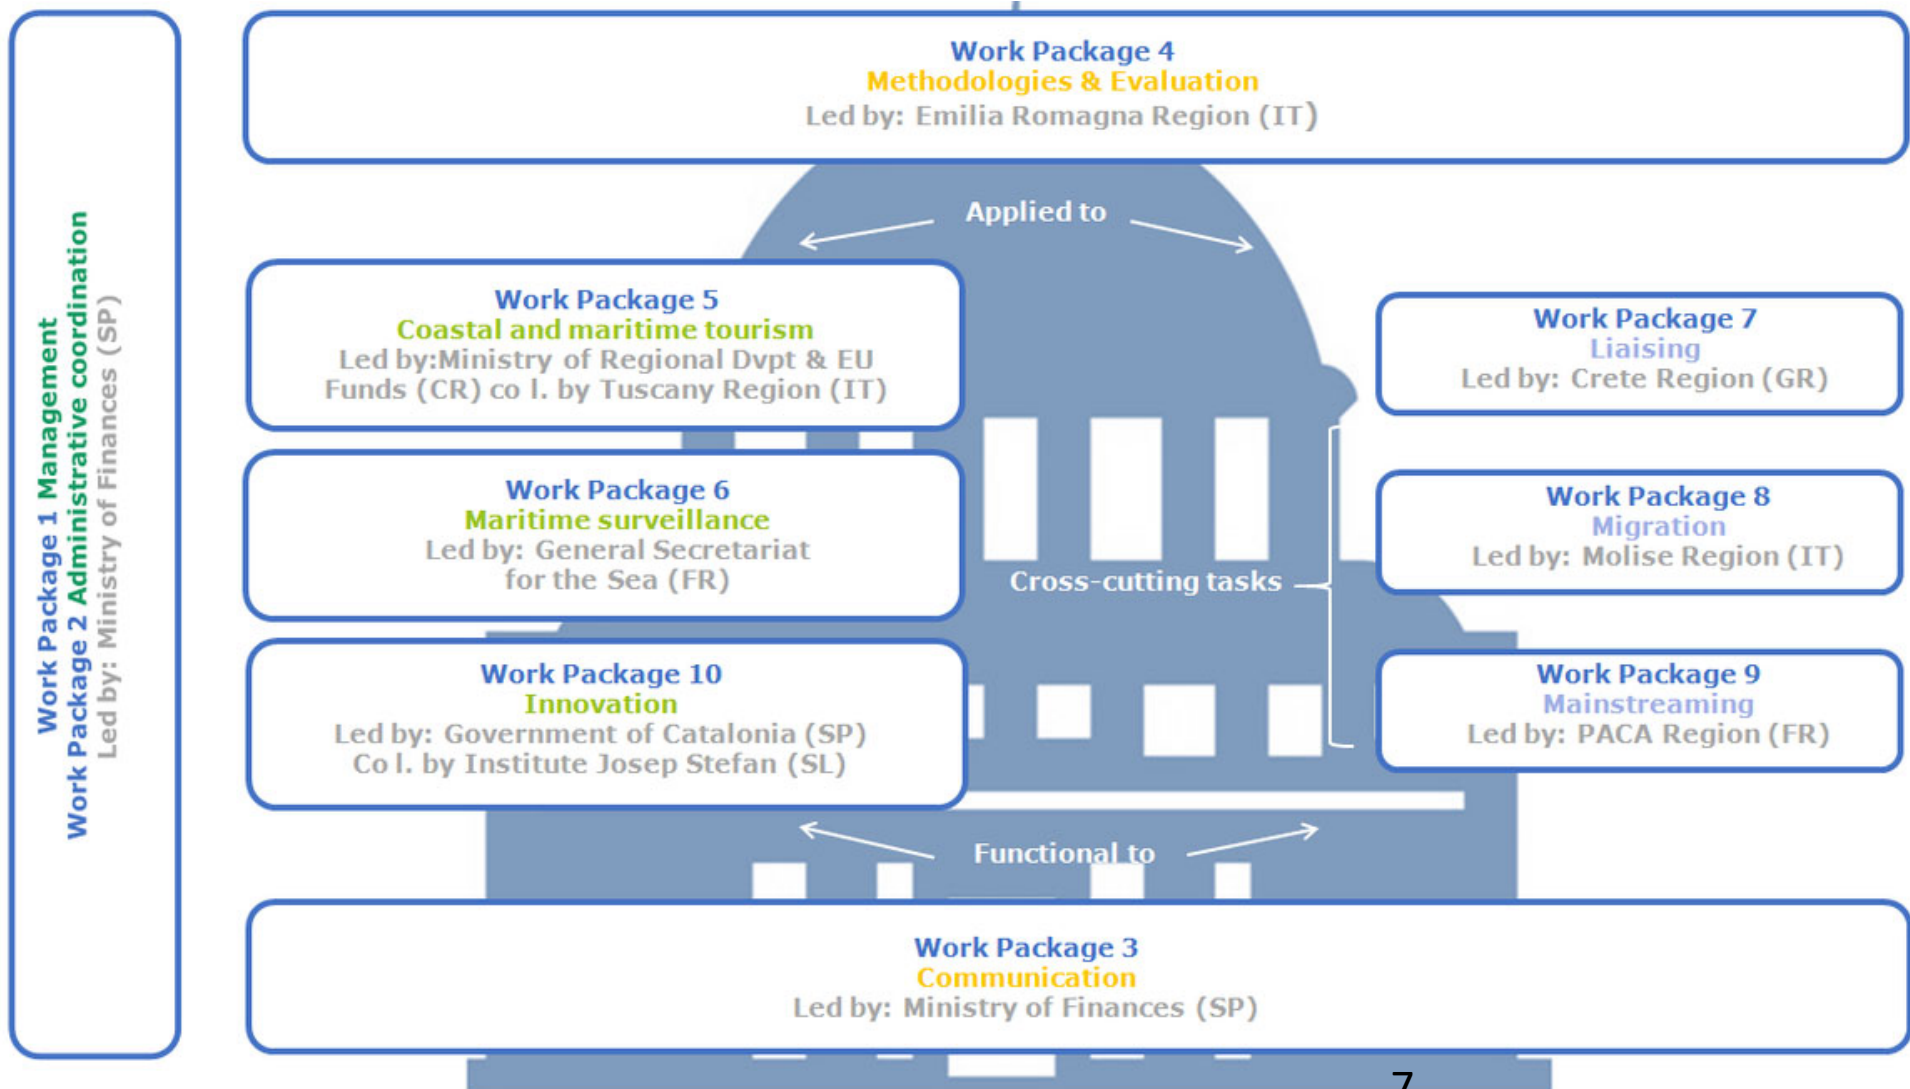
Work Package 1 Management
Work Package 2 Administrative coordination
Led by: Ministry of Finances (SP)

Work Package 4
Methodologies & Evaluation
Led by: Emilia Romagna Region (IT)

Applied to

Work Package 5
Coastal and maritime tourism
Led by:Ministry of Regional Dvpt & EU Funds (CR) co l. by Tuscany Region (IT)

Work Package 7
Liaising
Led by: Crete Region (GR)

Work Package 6
Maritime surveillance
Led by: General Secretariat for the Sea (FR)

Cross-cutting tasks

Work Package 8
Migration
Led by: Molise Region (IT)

Work Package 10
Innovation
Led by: Government of Catalonia (SP)
Co l. by Institute Josep Stefan (SL)

Work Package 9
Mainstreaming
Led by: PACA Region (FR)

Functional to

Work Package 3
Communication
Led by: Ministry of Finances (SP)

7